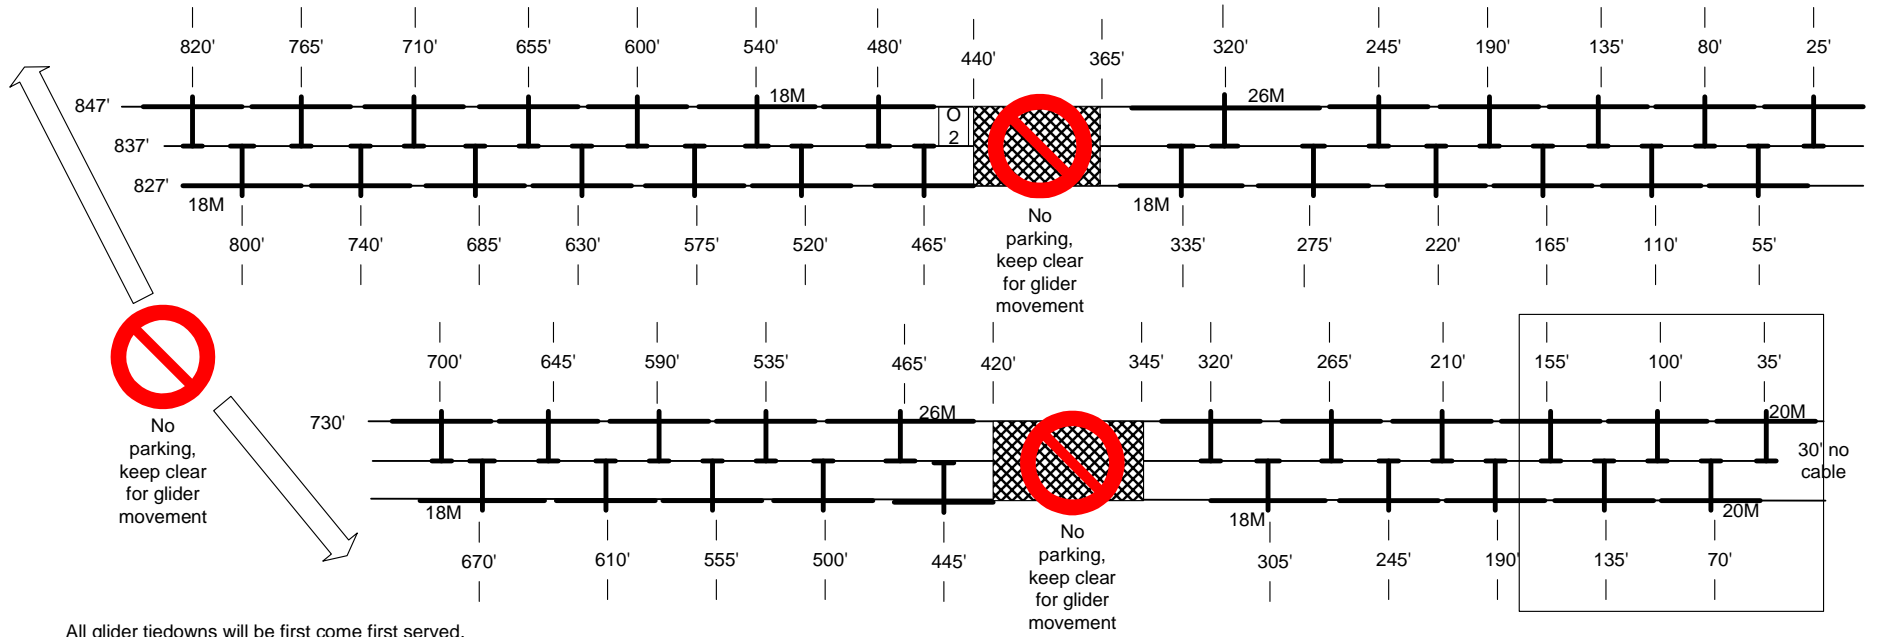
820' 765' 710' 655' 600' 540' 480' 440' 365' 320' 245' 190' 135' 80' 25'

847'
837'
827'

18M
26M
O
2
18M
18M

800' 740' 685' 630' 575' 520' 465' 335' 275' 220' 165' 110' 55'

No parking, keep clear for glider movement

No parking, keep clear for glider movement

700' 645' 590' 535' 465' 420' 345' 320' 265' 210' 155' 100' 35'

730'

26M
20M
30' no cable
18M
18M
20M

670' 610' 555' 500' 445' 305' 245' 190' 135' 70'

No parking, keep clear for glider movement

All glider tiedowns will be first come first served.